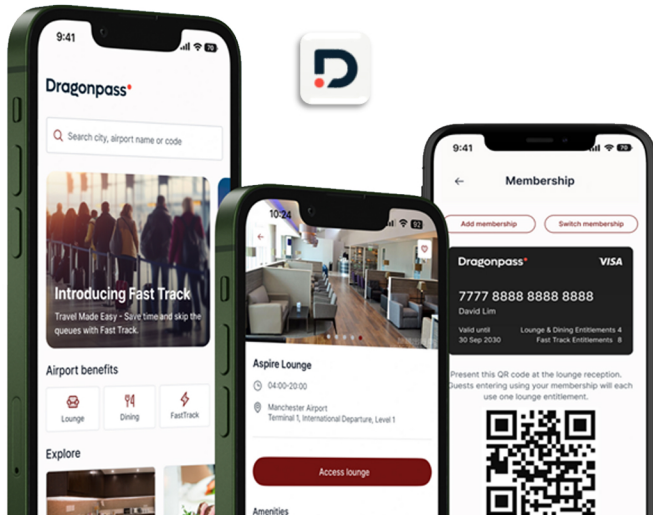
9:41

Dragonpass

Search city, airport name or code

Introducing Fast Track

Travel Made Easy - Save time and skip the queues with Fast Track.

Airport benefits

Lounge

Dining

FastTrack

Explore

10:24

Aspire Lounge

04:00-20:00

Manchester Airport
Terminal 1, International Departure, Level 1

Access lounge

Amenities

9:41

Membership

Add membership

Switch membership

Dragonpass

VISA

7777 8888 8888 8888

David Lim

Valid until
30 Sep 2030

Lounge & Dining Entitlements 4
Fast Track Entitlements 8

Present this QR code at the lounge reception. Guests entering using your membership will each use one lounge entitlement.